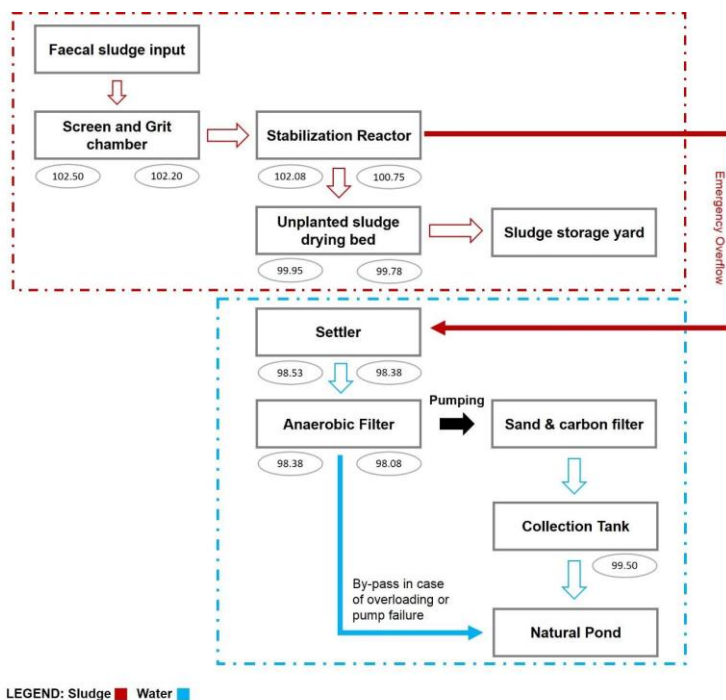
Faecal sludge input

Screen and Grit chamber

102.50

102.20

Stabilization Reactor

102.08

100.75

Emergency Overflow

Unplanted sludge drying bed

Sludge storage yard

99.95

99.78

Settler

98.53

98.38

Pumping

Anaerobic Filter

Sand & carbon filter

98.38

98.08

Collection Tank

99.50

By-pass in case of overloading or pump failure

Natural Pond

LEGEND: Sludge Water